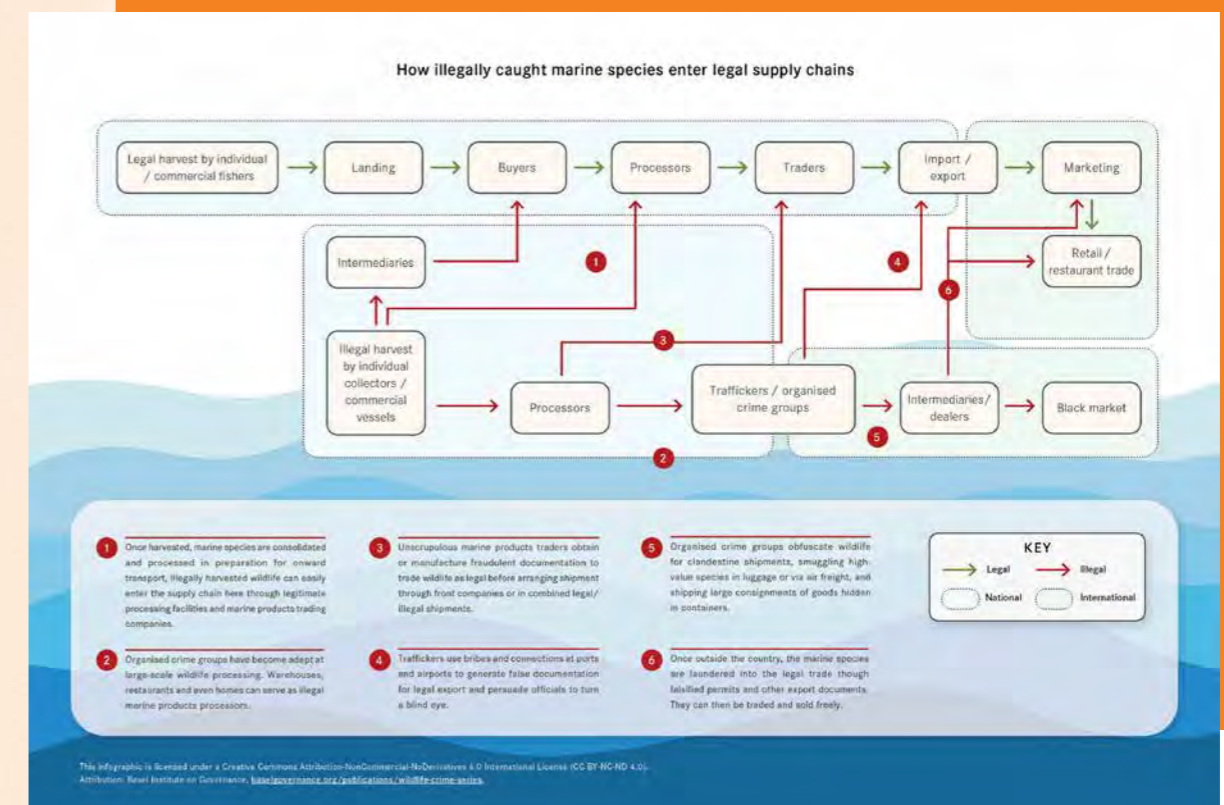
How illegally caught marine species enter legal supply chains

Legal harvest by individual / commercial fishers

Landing

Buyers

Processors

Traders

Import / export

Marketing

Intermediaries

1

4

Retail / restaurant trade

6

3

Illegal harvest by individual collectors / commercial vessels

Processors

Traffickers / organised crime groups

Intermediaries/ dealers

Black market

5

2

1 Once harvested, marine species are consolidated and processed in preparation for onward transport. Illegally harvested wildlife can easily enter the supply chain here through legitimate processing facilities and marine products trading companies.

2 Organised crime groups have become adept at large-scale wildlife processing. Warehouses, restaurants and even homes can serve as illegal marine products processors.

3 Unscrupulous marine products traders obtain or manufacture fraudulent documentation to trade wildlife as legal before arranging shipment through front companies or in combined legal/ illegal shipments.

4 Traffickers use bribes and connections at ports and airports to generate false documentation for legal export and persuade officials to turn a blind eye.

5 Organised crime groups obfuscate wildlife for clandestine shipments, smuggling high-value species in luggage or via air freight, and shipping large consignments of goods hidden in containers.

6 Once outside the country, the marine species are laundered into the legal trade though falsified permits and other export documents. They can then be traded and sold freely.

KEY
Legal
Illegal
National
International

This infographic is licensed under a Creative Commons Attribution-NonCommercial-NoDerivatives 4.0 International License (CC BY-NC-ND 4.0).
Attribution: Basel Institute on Governance, baselgovernance.org/publications/wildlife-crime-series.